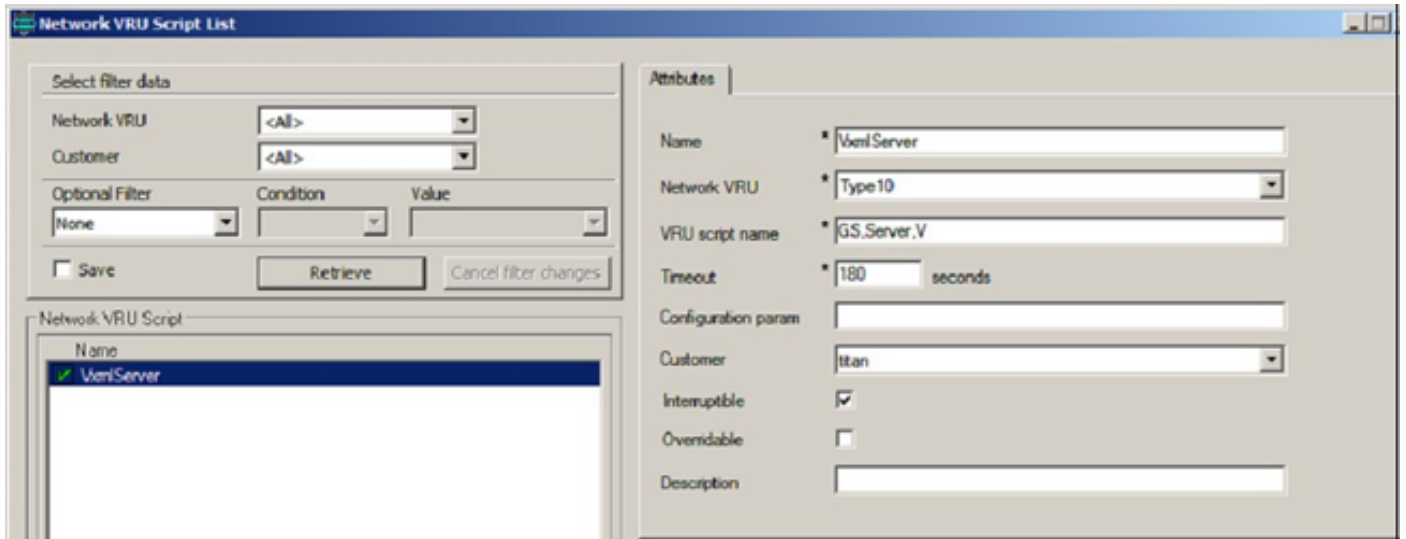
Network VRU Script List

Select filter data

Network VRU <All>

Customer <All>

Optional Filter

Condition

Value

None

Save

Retrieve

Cancel filter changes

Network VRU Script

Name

VxmlServer

Attributes

Name * VxmlServer

Network VRU * Type10

VRU script name * GS,Server,V

Timeout * 180 seconds

Configuration param

Customer titan

Interruptible

Overridable

Description